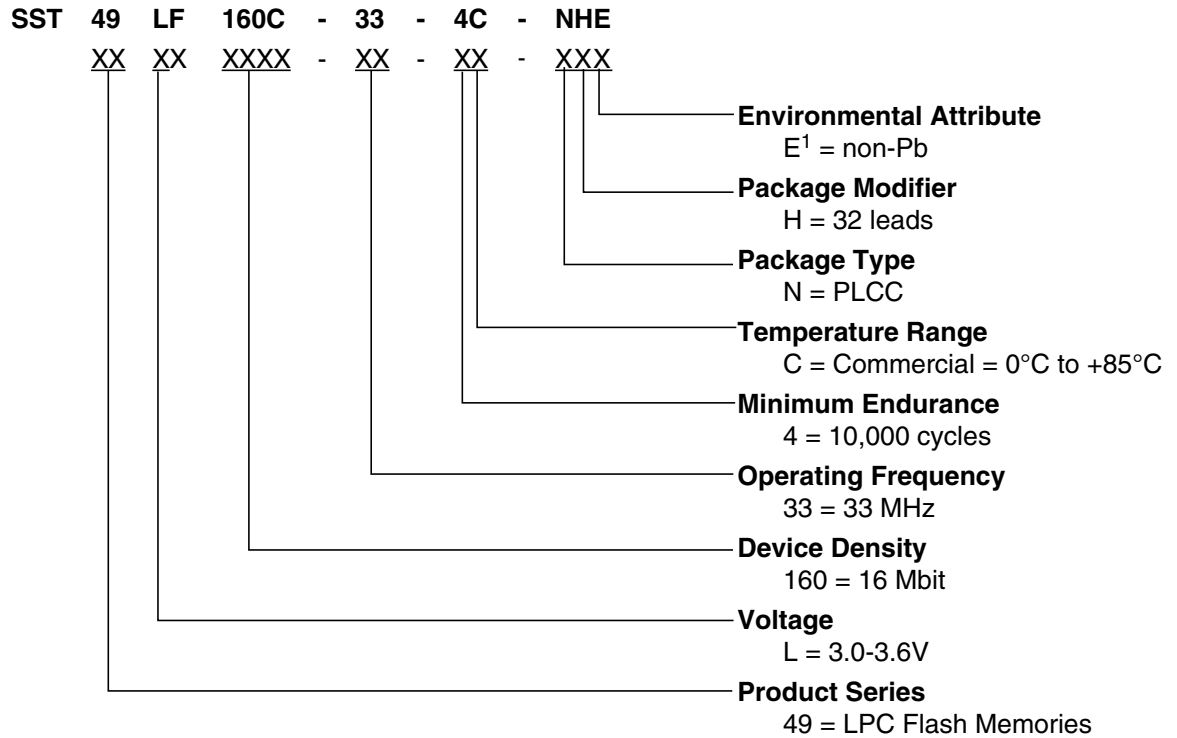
SST 49 LF 160C - 33 - 4C - NHE
XX XX XXXX - XX - XX - XXX

Environmental Attribute
$E^1$ = non-Pb

Package Modifier
H = 32 leads

Package Type
N = PLCC

Temperature Range
C = Commercial = 0°C to +85°C

Minimum Endurance
4 = 10,000 cycles

Operating Frequency
33 = 33 MHz

Device Density
160 = 16 Mbit

Voltage
L = 3.0-3.6V

Product Series
49 = LPC Flash Memories